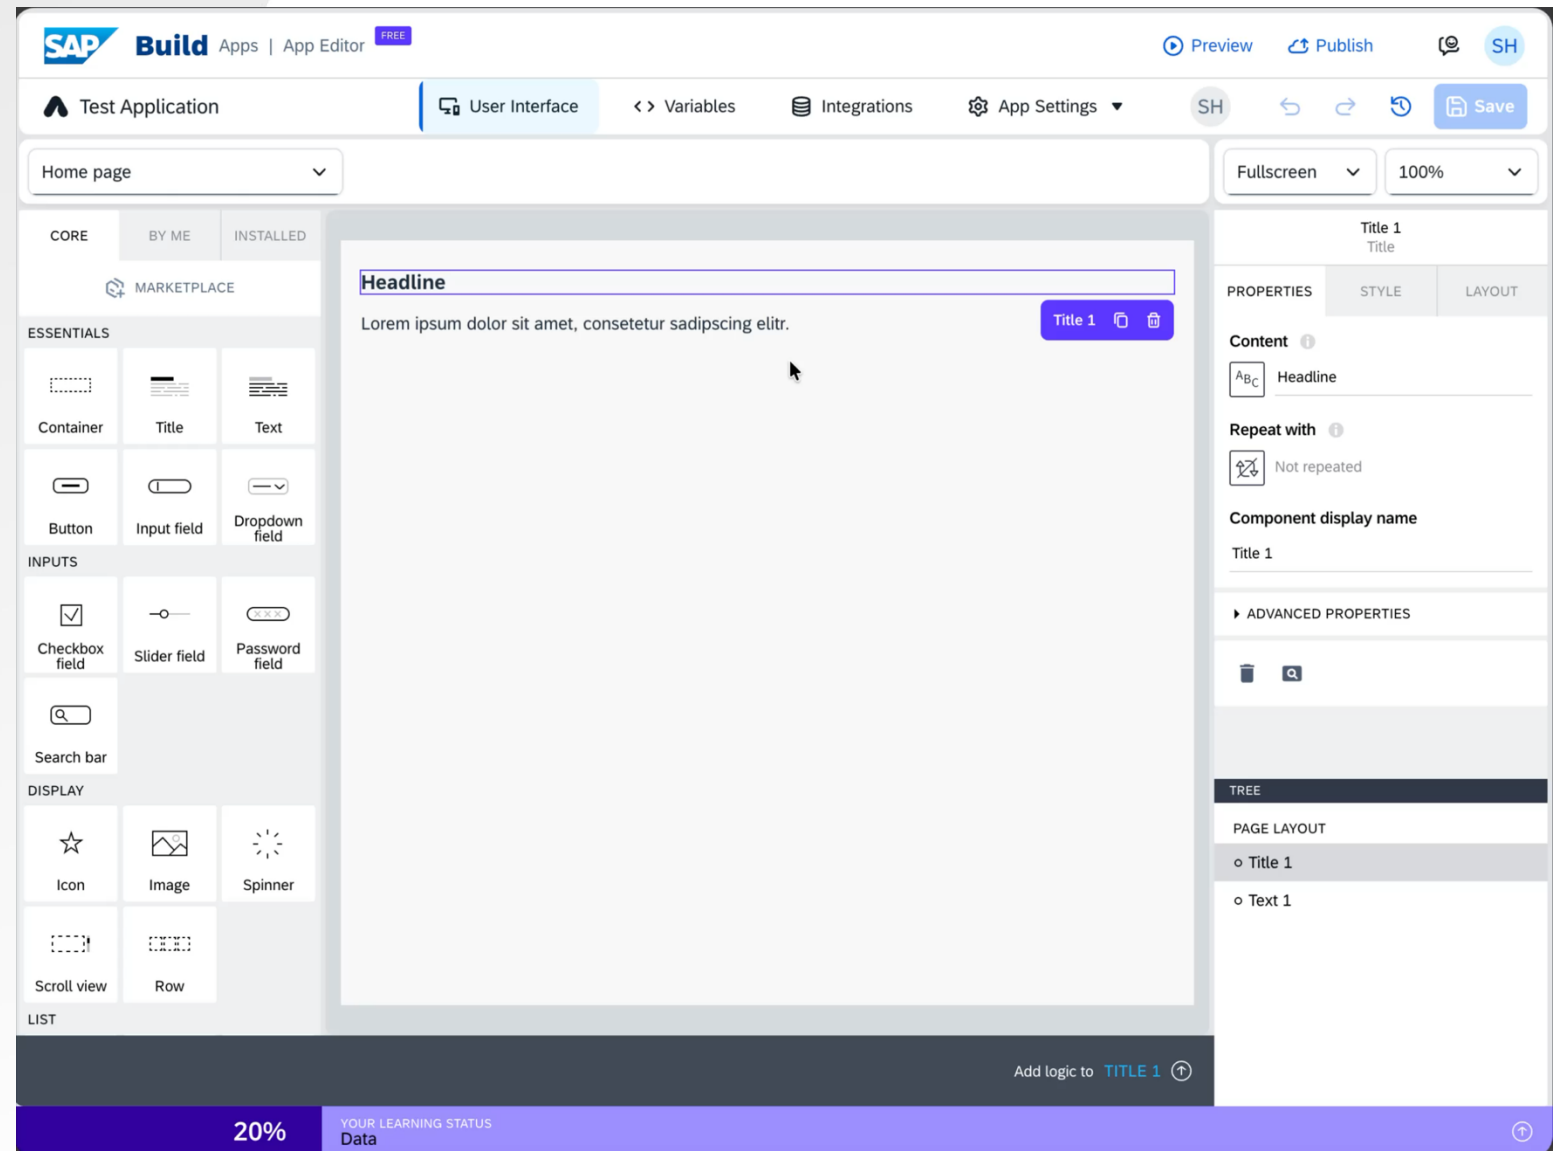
SAP Build Apps | App Editor FREE

Preview Publish SH

Test Application

User Interface Variables Integrations App Settings SH Save

Home page

Fullscreen 100%

CORE BY ME INSTALLED

MARKETPLACE

ESSENTIALS

Container Title Text

Button Input field Dropdown field

INPUTS

Checkbox field Slider field Password field

Search bar

DISPLAY

Icon Image Spinner

Scroll view Row

LIST

Headline

Lorem ipsum dolor sit amet, consetetur sadipscing elitr.

Title 1

Title 1
Title

PROPERTIES STYLE LAYOUT

Content

ABC Headline

Repeat with

Not repeated

Component display name

Title 1

ADVANCED PROPERTIES

TREE

PAGE LAYOUT

Title 1

Text 1

Add logic to TITLE 1

20% YOUR LEARNING STATUS
Data